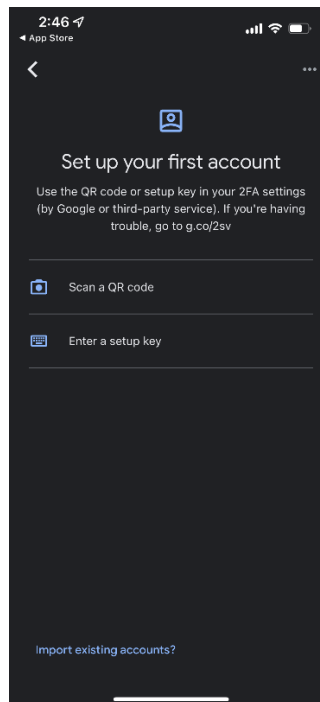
2:46
◂ App Store

Set up your first account

Use the QR code or setup key in your 2FA settings (by Google or third-party service). If you're having trouble, go to g.co/2sv

Scan a QR code

Enter a setup key

Import existing accounts?